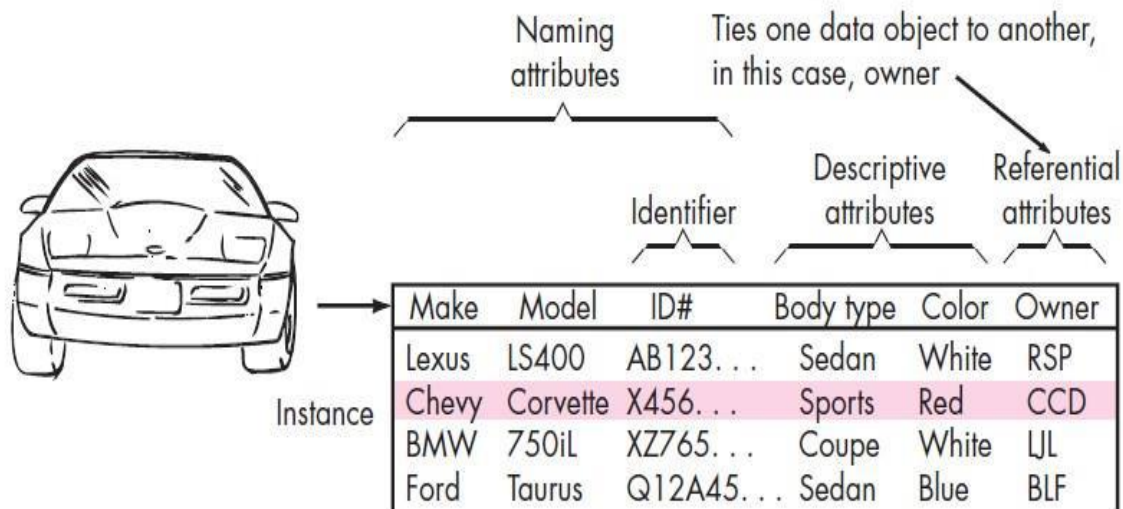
Naming attributes

Ties one data object to another, in this case, owner

Identifier

Descriptive attributes

Referential attributes

Instance

| Make | Model | ID# | Body type | Color | Owner |
|---|---|---|---|---|---|
| Lexus | LS400 | AB123. . . | Sedan | White | RSP |
| Chevy | Corvette | X456. . . | Sports | Red | CCD |
| BMW | 750iL | XZ765. . . | Coupe | White | LJL |
| Ford | Taurus | Q12A45. . . | Sedan | Blue | BLF |